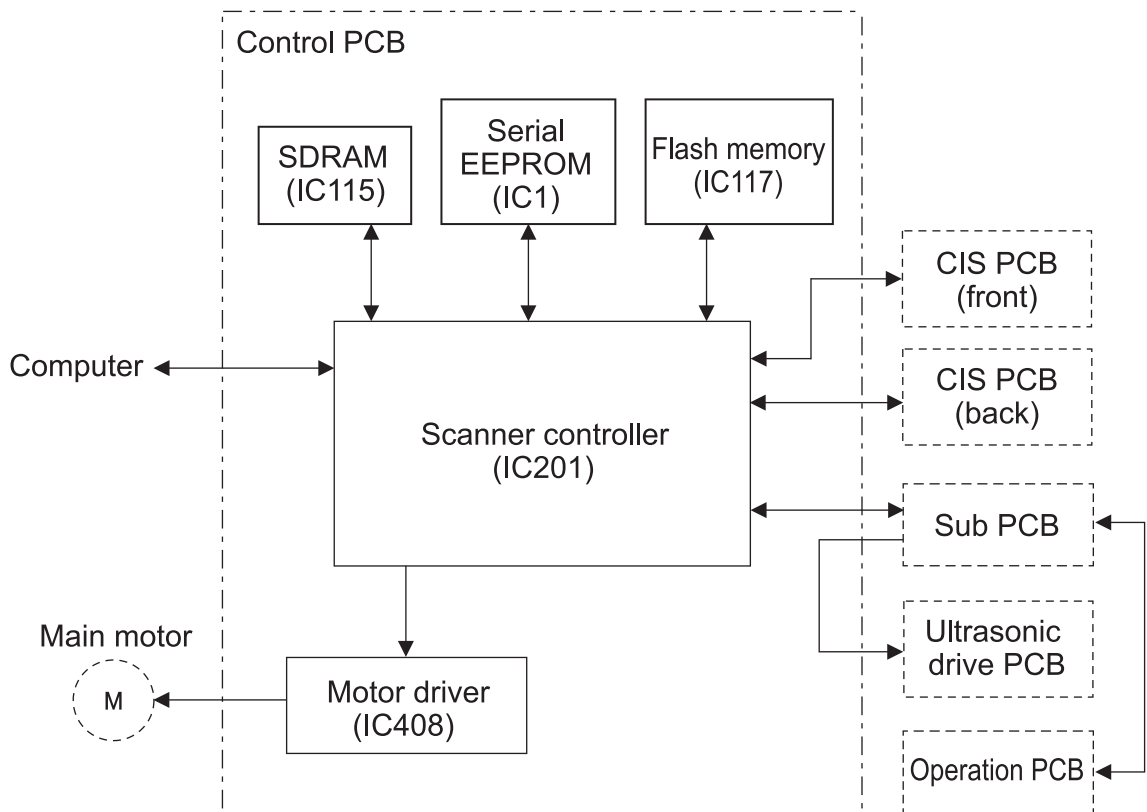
Control PCB

SDRAM (IC115)

Serial EEPROM (IC1)

Flash memory (IC117)

CIS PCB (front)

Computer

CIS PCB (back)

Scanner controller (IC201)

Sub PCB

Main motor

Ultrasonic drive PCB

M

Motor driver (IC408)

Operation PCB